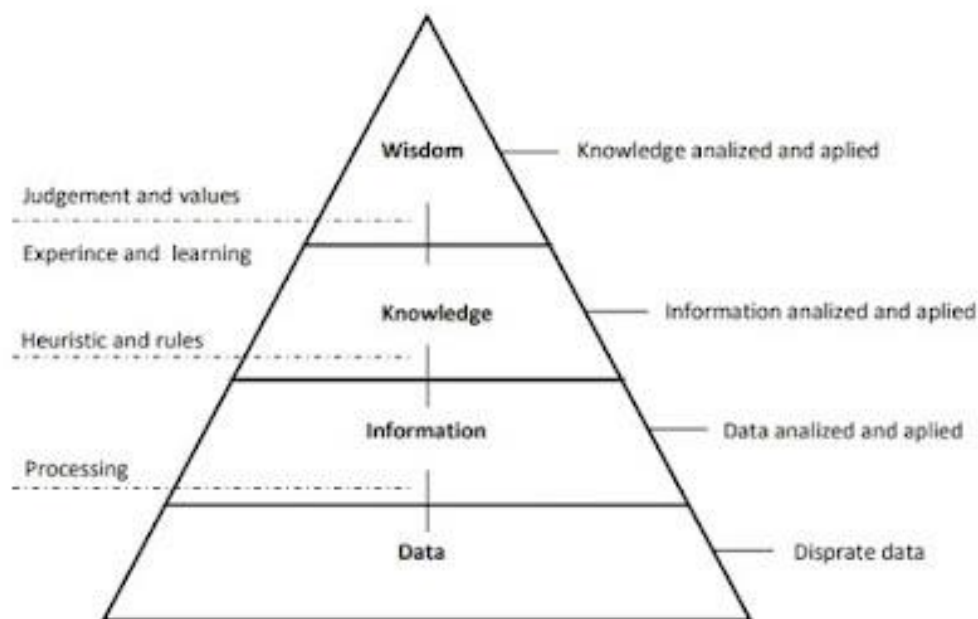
Wisdom
Knowledge analized and aplied
Judgement and values
Experince and learning
Knowledge
Information analized and aplied
Heuristic and rules
Information
Data analized and aplied
Processing
Data
Disprate data